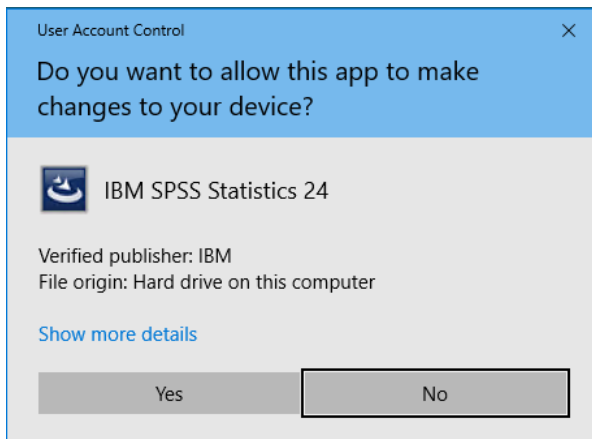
User Account Control

×

Do you want to allow this app to make changes to your device?

IBM SPSS Statistics 24

Verified publisher: IBM
File origin: Hard drive on this computer

Show more details

Yes

No